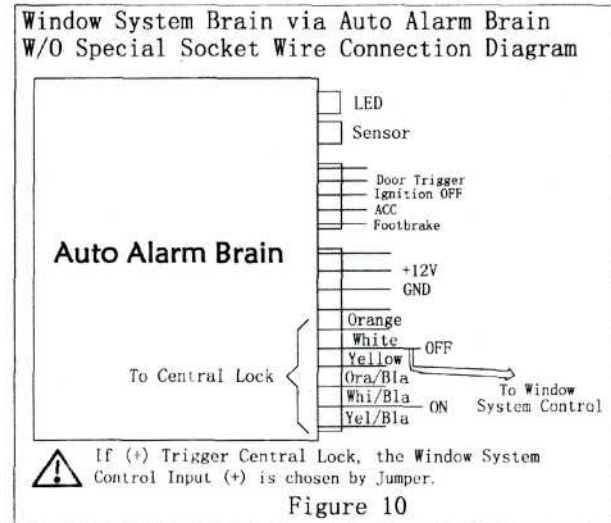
Window System Brain via Auto Alarm Brain
W/O Special Socket Wire Connection Diagram

LED

Sensor

Door Trigger
Ignition OFF
ACC
Footbrake

Auto Alarm Brain

+12V
GND

Orange
White
Yellow
OFF
Ora/Bla
Whi/Bla
Yel/Bla
ON

To Central Lock

To Window
System Control

If (+) Trigger Central Lock, the Window System Control Input (+) is chosen by Jumper.

Figure 10